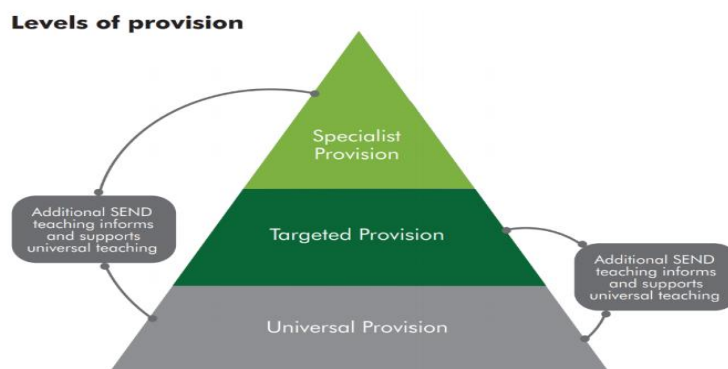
Levels of provision

Specialist Provision

Additional SEND teaching informs and supports universal teaching

Targeted Provision

Additional SEND teaching informs and supports universal teaching

Universal Provision